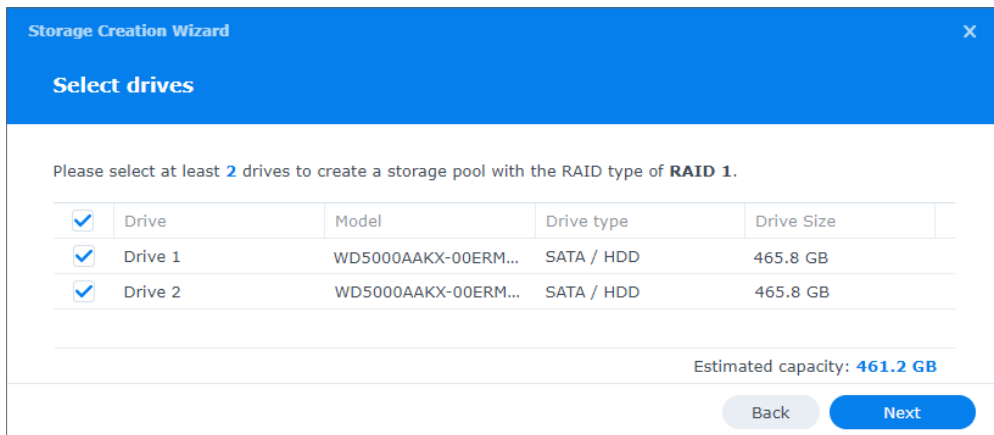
Storage Creation Wizard

×

Select drives

Please select at least 2 drives to create a storage pool with the RAID type of RAID 1.

| | Drive | Model | Drive type | Drive Size |
|---|---|---|---|---|
| ✓ | Drive 1 | WD5000AAKX-00ERM... | SATA / HDD | 465.8 GB |
| ✓ | Drive 2 | WD5000AAKX-00ERM... | SATA / HDD | 465.8 GB |

Estimated capacity: 461.2 GB

Back

Next